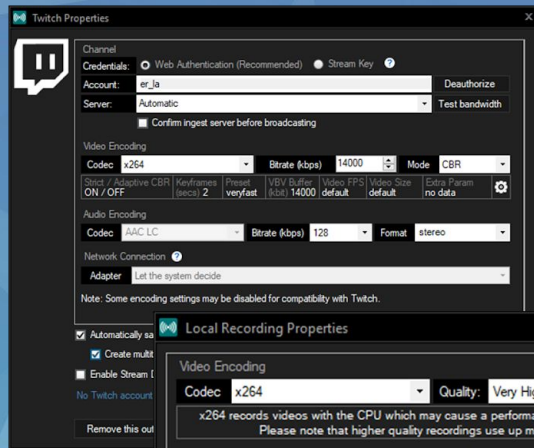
Twitch Properties

Channel

Credentials: Web Authentication (Recommended) Stream Key ?

Account: er_la Deauthorize

Server: Automatic Test bandwidth

Confirm ingest server before broadcasting

Video Encoding

Codec x264 Bitrate (kbps) 14000 Mode CBR

| Strict / Adaptive CBR | Keyframes (secs) | Preset | VBV Buffer (kbit) | Video FPS | Video Size | Extra Param |
|---|---|---|---|---|---|---|
| ON / OFF | 2 | veryfast | 14000 | default | default | no data |

Audio Encoding

Codec AAC LC Bitrate (kbps) 128 Format stereo

Network Connection ?

Adapter Let the system decide

Note: Some encoding settings may be disabled for compatibility with Twitch.

Automatically sa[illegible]

Create multi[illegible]

Enable Stream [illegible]

No Twitch account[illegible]

Remove this out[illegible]

Local Recording Properties

Video Encoding

Codec x264 Quality: Very Hi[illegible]

x264 records videos with the CPU which may cause a performa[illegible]
Please note that higher quality recordings use up m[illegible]